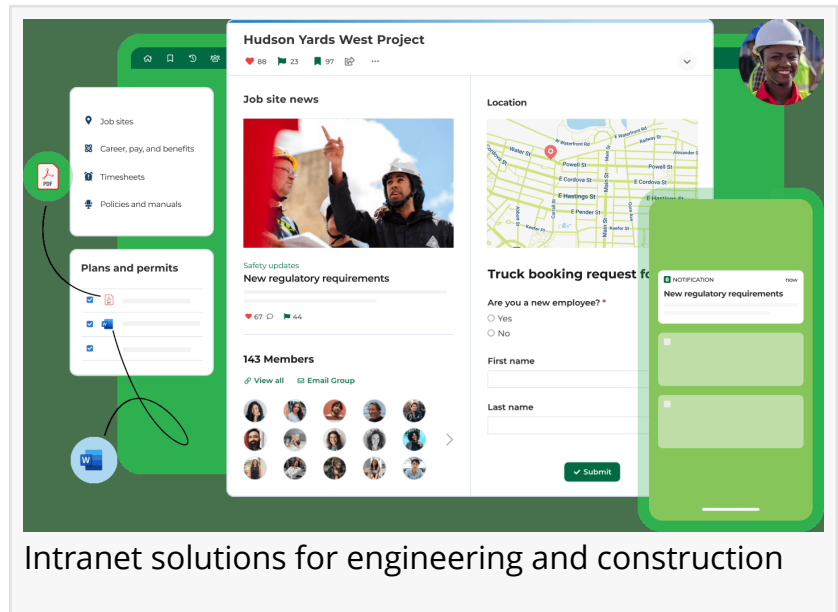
Job sites
Career, pay, and benefits
Timesheets
Policies and manuals

PDF

Plans and permits

Hudson Yards West Project
88 23 97 ...

Job site news

Safety updates
New regulatory requirements
67 44

143 Members
View all Email Group

Location
W Waterfront Rd
Water St
Powell St
Alexander St
Cordova St
E Cordova St
E Hastings St
E Pender St
Keefer St
Main St

Truck booking request fo

Are you a new employee? *
Yes
No

First name

Last name

Submit

NOTIFICATION now
New regulatory requirements

Intranet solutions for engineering and construction